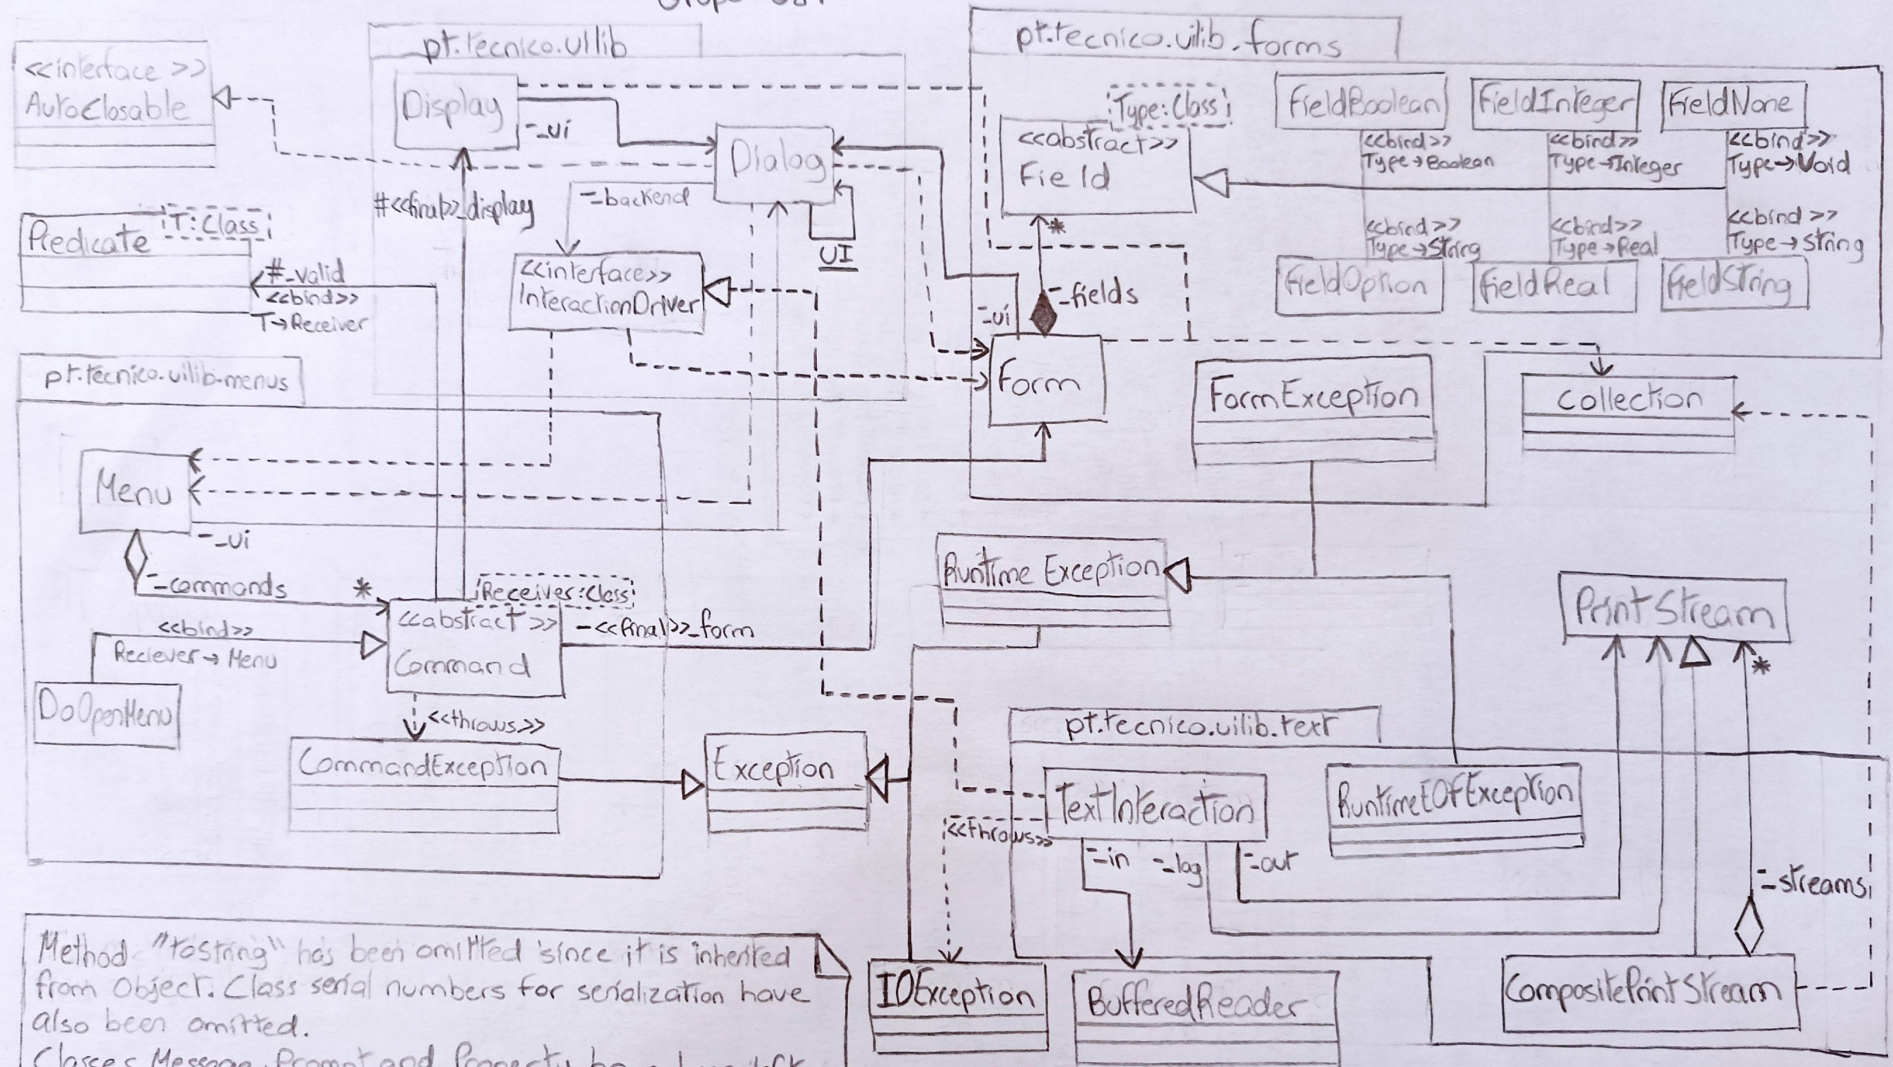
pt.tecnico.uilib

pt.tecnico.uilib.forms

<<interface>>
AutoClosable

Display

-_ui

Dialog

Type: Class

<<abstract>>
Field

FieldBoolean

FieldInteger

FieldNone

<<bind>>
Type→Boolean

<<bind>>
Type→Integer

<<bind>>
Type→Void

<<bind>>
Type→String

<<bind>>
Type→Real

<<bind>>
Type→String

FieldOption

FieldReal

FieldString

Predicate

T: Class

#<<final>>_display

-_backend

UI

#_valid
<<bind>>
T→Receiver

<<interface>>
InteractionDriver

*

-_fields

-_ui

Form

FormException

Collection

pt.tecnico.uilib.menus

Menu

-_ui

-_commands

*

RuntimeException

PrintStream

Receiver: Class

<<abstract>>
Command

-<<final>>_form

<<bind>>
Reciever→Menu

DoOpenMenu

<<throws>>

CommandException

Exception

pt.tecnico.uilib.text

TextInteraction

RuntimeEOFException

<<throws>>

-_in

-_log

-_out

*

-_streams

Method "toString" has been omitted since it is inherited from Object. Class serial numbers for serialization have also been omitted.
Classes Message, Prompt and Property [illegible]

IOException

BufferedReader

CompositePrintStream